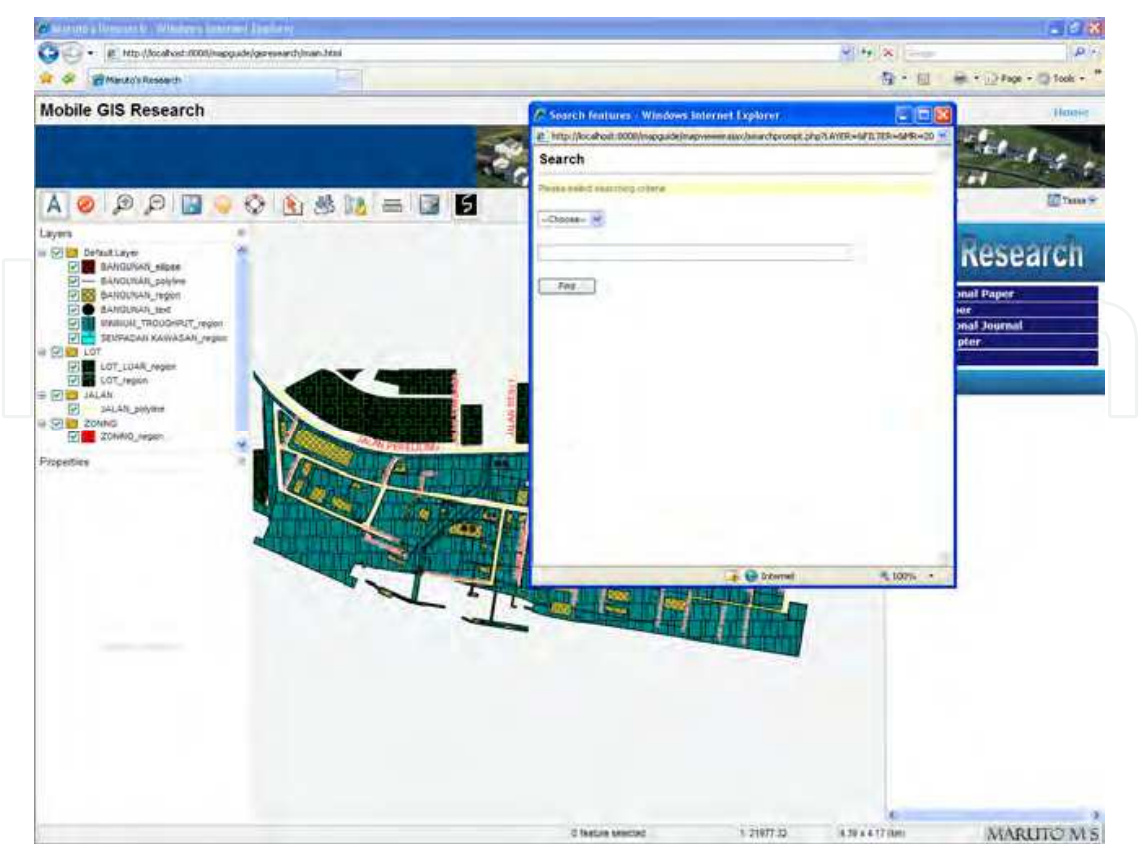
Maruto's Research - Windows Internet Explorer

http://localhost:8008/mapguide/gisresearch/main.html

Maruto's Research

Page · Tools ·

Mobile GIS Research

Home

Layers

Default Layer

BANGUNAN_ellipse

BANGUNAN_polyline

BANGUNAN_region

BANGUNAN_text

BINNIUM_TROUGHPUT_region

SEMPADAN KAWASAN_region

LOT

LOT_LUAR_region

LOT_region

JALAN

JALAN_polyline

ZONING

ZONING_region

Properties

JALAN PERSEKUTUAN

Search features - Windows Internet Explorer

http://localhost:8008/mapguide/mapviewerasjax/searchprompt.php?LAYER=&FILTER=&MR=20

Search

Please select searching criteria

--Choose--

Find

Internet

100%

Research

onal Paper

per

onal Journal

pter

Tasks

0 feature selected

1: 21977.32

4.39 x 4.17 (km)

MARUTO M S